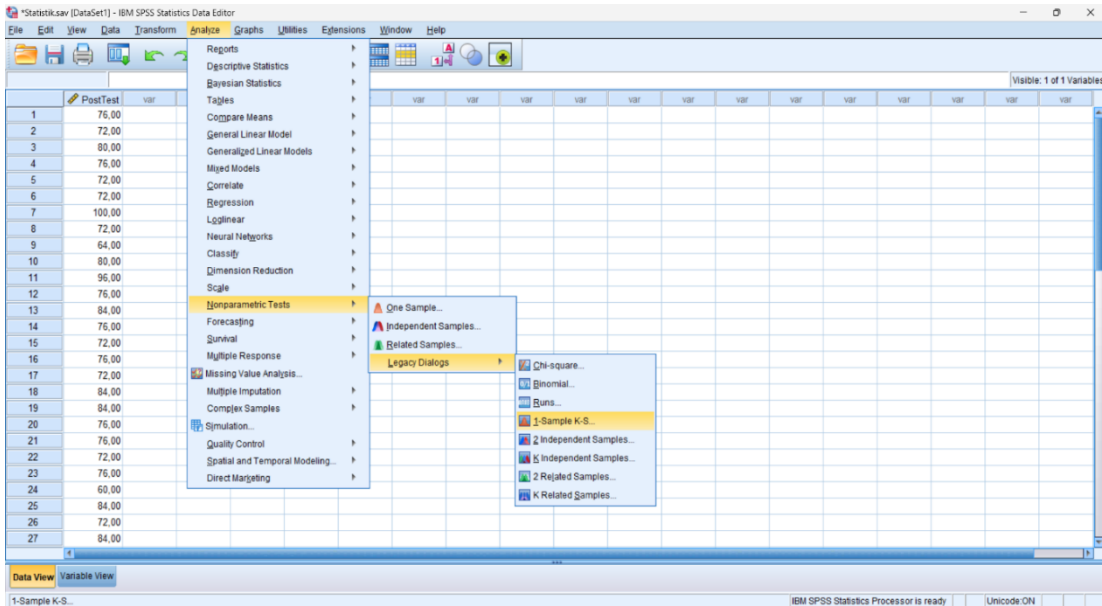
*Statistik.sav [DataSet1] - IBM SPSS Statistics Data Editor

File Edit View Data Transform Analyze Graphs Utilities Extensions Window Help

Visible: 1 of 1 Variables

| | PostTest | var |
|---|---|---|
| 1 | 76,00 | |
| 2 | 72,00 | |
| 3 | 80,00 | |
| 4 | 76,00 | |
| 5 | 72,00 | |
| 6 | 72,00 | |
| 7 | 100,00 | |
| 8 | 72,00 | |
| 9 | 64,00 | |
| 10 | 80,00 | |
| 11 | 96,00 | |
| 12 | 76,00 | |
| 13 | 84,00 | |
| 14 | 76,00 | |
| 15 | 72,00 | |
| 16 | 76,00 | |
| 17 | 72,00 | |
| 18 | 84,00 | |
| 19 | 84,00 | |
| 20 | 76,00 | |
| 21 | 76,00 | |
| 22 | 72,00 | |
| 23 | 76,00 | |
| 24 | 60,00 | |
| 25 | 84,00 | |
| 26 | 72,00 | |
| 27 | 84,00 | |

var var var var var var var var var var var var var var var var var var

Reports
Descriptive Statistics
Bayesian Statistics
Tables
Compare Means
General Linear Model
Generalized Linear Models
Mixed Models
Correlate
Regression
Loglinear
Neural Networks
Classify
Dimension Reduction
Scale
Nonparametric Tests
Forecasting
Survival
Multiple Response
Missing Value Analysis...
Multiple Imputation
Complex Samples
Simulation...
Quality Control
Spatial and Temporal Modeling...
Direct Marketing

One Sample...
Independent Samples...
Related Samples...
Legacy Dialogs

Chi-square...
Binomial...
Runs...
1-Sample K-S...
2 Independent Samples...
K Independent Samples...
2 Related Samples...
K Related Samples...

Data View Variable View

1-Sample K-S... IBM SPSS Statistics Processor is ready Unicode:ON